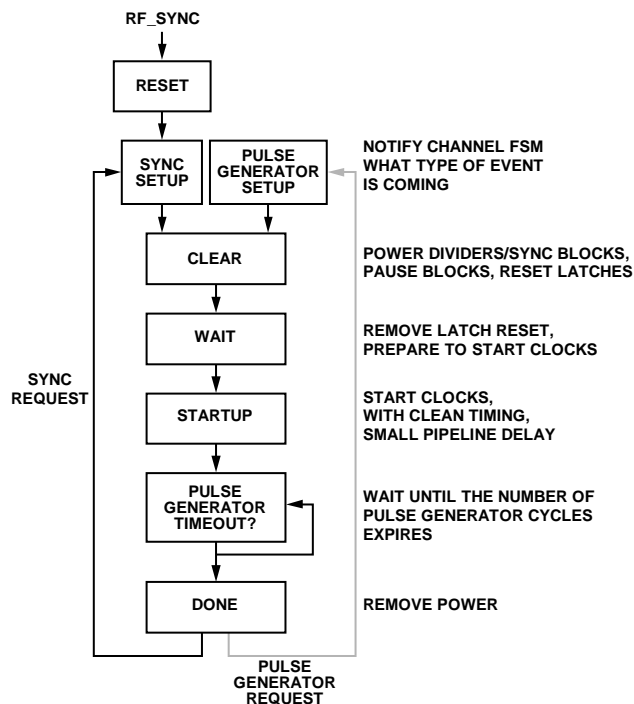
RF_SYNC

RESET

SYNC SETUP

PULSE GENERATOR SETUP

NOTIFY CHANNEL FSM WHAT TYPE OF EVENT IS COMING

CLEAR

POWER DIVIDERS/SYNC BLOCKS, PAUSE BLOCKS, RESET LATCHES

WAIT

REMOVE LATCH RESET, PREPARE TO START CLOCKS

SYNC REQUEST

STARTUP

START CLOCKS, WITH CLEAN TIMING, SMALL PIPELINE DELAY

PULSE GENERATOR TIMEOUT?

WAIT UNTIL THE NUMBER OF PULSE GENERATOR CYCLES EXPIRES

DONE

REMOVE POWER

PULSE GENERATOR REQUEST